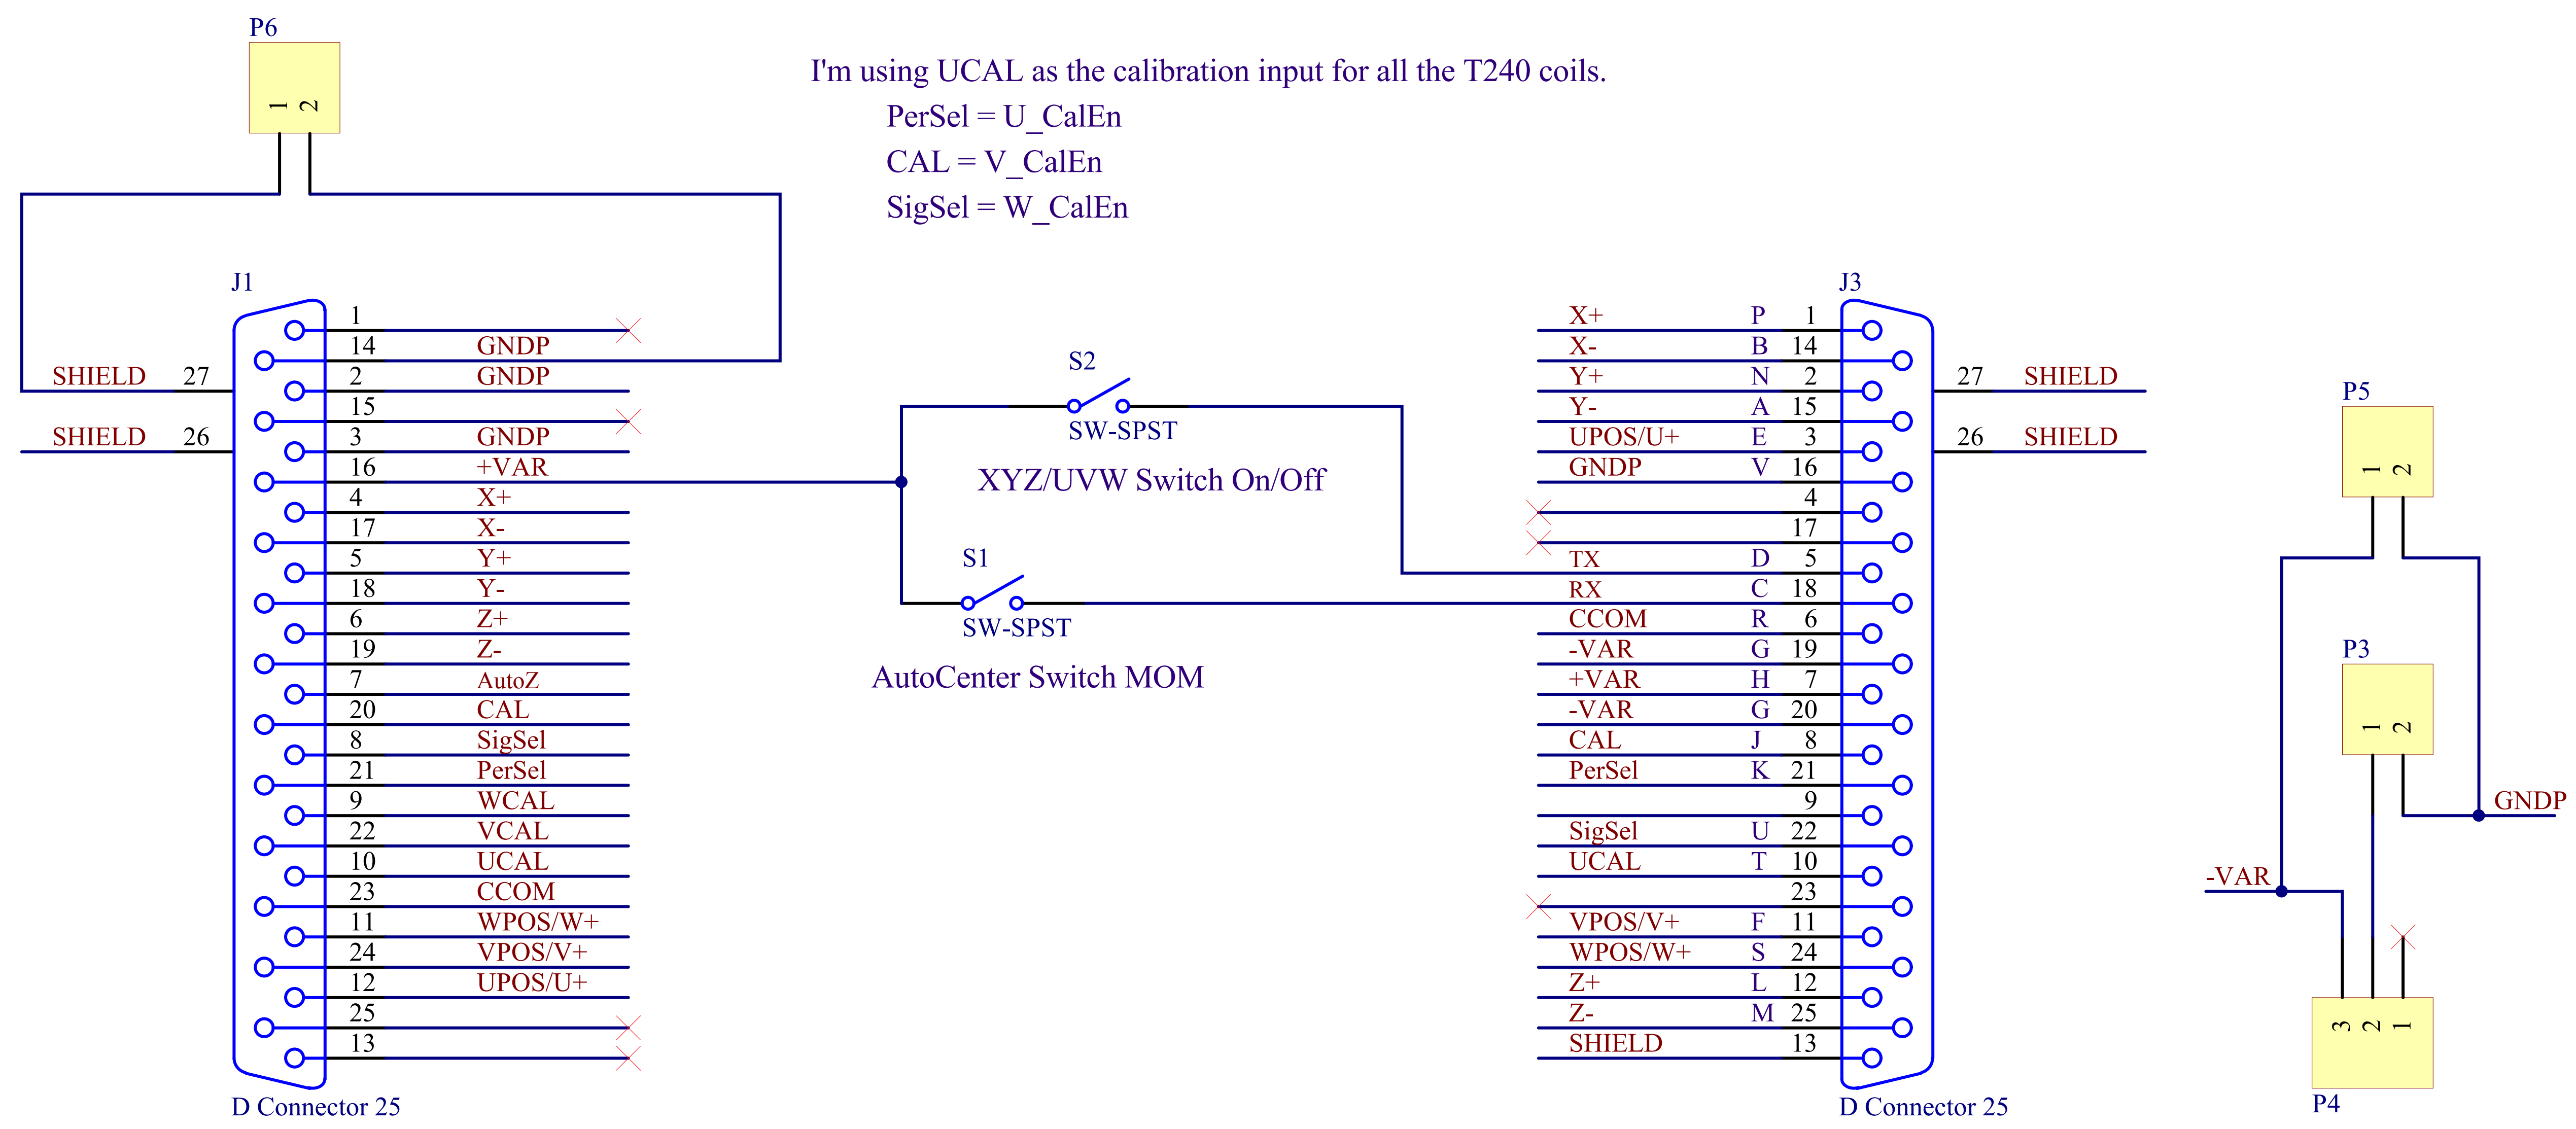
P6
1 2

I'm using UCAL as the calibration input for all the T240 coils.
PerSel = U_CalEn
CAL = V_CalEn
SigSel = W_CalEn

J1

| Pin | Signal |
|---|---|
| 1 | |
| 14 | GNDP |
| 2 | GNDP |
| 15 | |
| 3 | GNDP |
| 16 | +VAR |
| 4 | X+ |
| 17 | X- |
| 5 | Y+ |
| 18 | Y- |
| 6 | Z+ |
| 19 | Z- |
| 7 | AutoZ |
| 20 | CAL |
| 8 | SigSel |
| 21 | PerSel |
| 9 | WCAL |
| 22 | VCAL |
| 10 | UCAL |
| 23 | CCOM |
| 11 | WPOS/W+ |
| 24 | VPOS/V+ |
| 12 | UPOS/U+ |
| 25 | |
| 13 | |

SHIELD 27
SHIELD 26
D Connector 25

S2
SW-SPST
XYZ/UVW Switch On/Off

S1
SW-SPST
AutoCenter Switch MOM

J3

| Signal | Letter | Pin |
|---|---|---|
| X+ | P | 1 |
| X- | B | 14 |
| Y+ | N | 2 |
| Y- | A | 15 |
| UPOS/U+ | E | 3 |
| GNDP | V | 16 |
| | | 4 |
| | | 17 |
| TX | D | 5 |
| RX | C | 18 |
| CCOM | R | 6 |
| -VAR | G | 19 |
| +VAR | H | 7 |
| -VAR | G | 20 |
| CAL | J | 8 |
| PerSel | K | 21 |
| | | 9 |
| SigSel | U | 22 |
| UCAL | T | 10 |
| | | 23 |
| VPOS/V+ | F | 11 |
| WPOS/W+ | S | 24 |
| Z+ | L | 12 |
| Z- | M | 25 |
| SHIELD | | 13 |

27 SHIELD
26 SHIELD
D Connector 25

P5
1 2

P3
1 2

GNDP
-VAR

3 2 1
P4